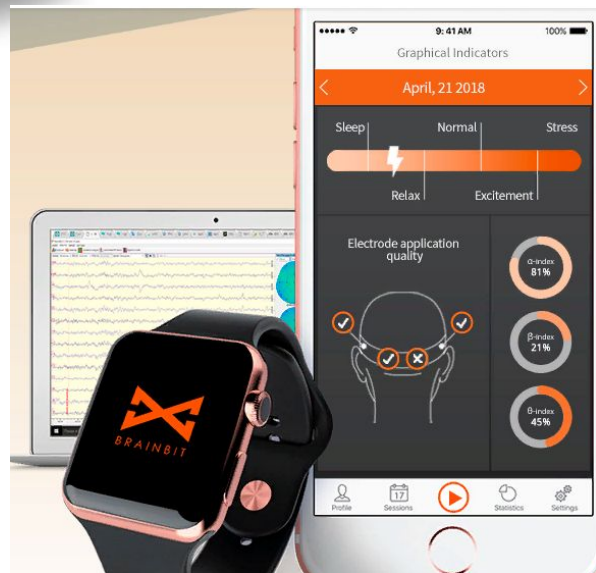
9:41 AM
100%
Graphical Indicators
April, 21 2018
Sleep
Normal
Stress
Relax
Excitement
Electrode application quality
α-index
81%
β-index
21%
θ-index
45%
Profile
17
Sessions
Statistics
Settings
BRAINBIT